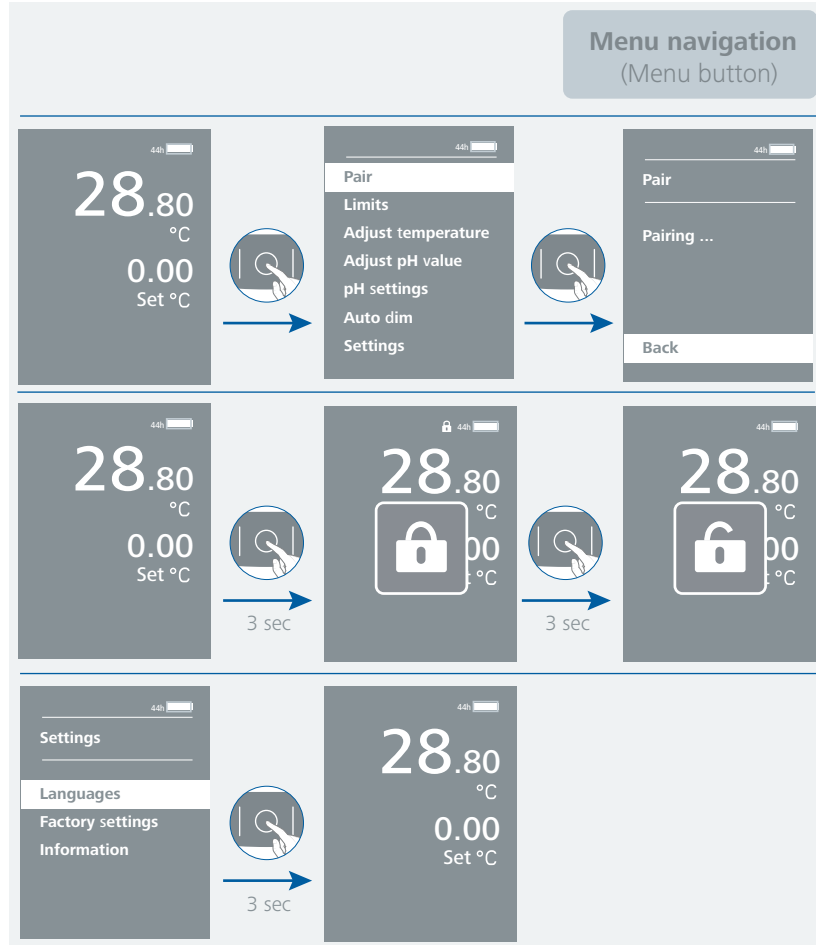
Menu navigation
(Menu button)

44h
28.80
°C
0.00
Set °C

44h
Pair
Limits
Adjust temperature
Adjust pH value
pH settings
Auto dim
Settings

44h
Pair
Pairing ...
Back

44h
28.80
°C
0.00
Set °C

3 sec

44h
28.80
°C
00
t °C

3 sec

44h
28.80
°C
00
t °C

44h
Settings
Languages
Factory settings
Information

3 sec

44h
28.80
°C
0.00
Set °C